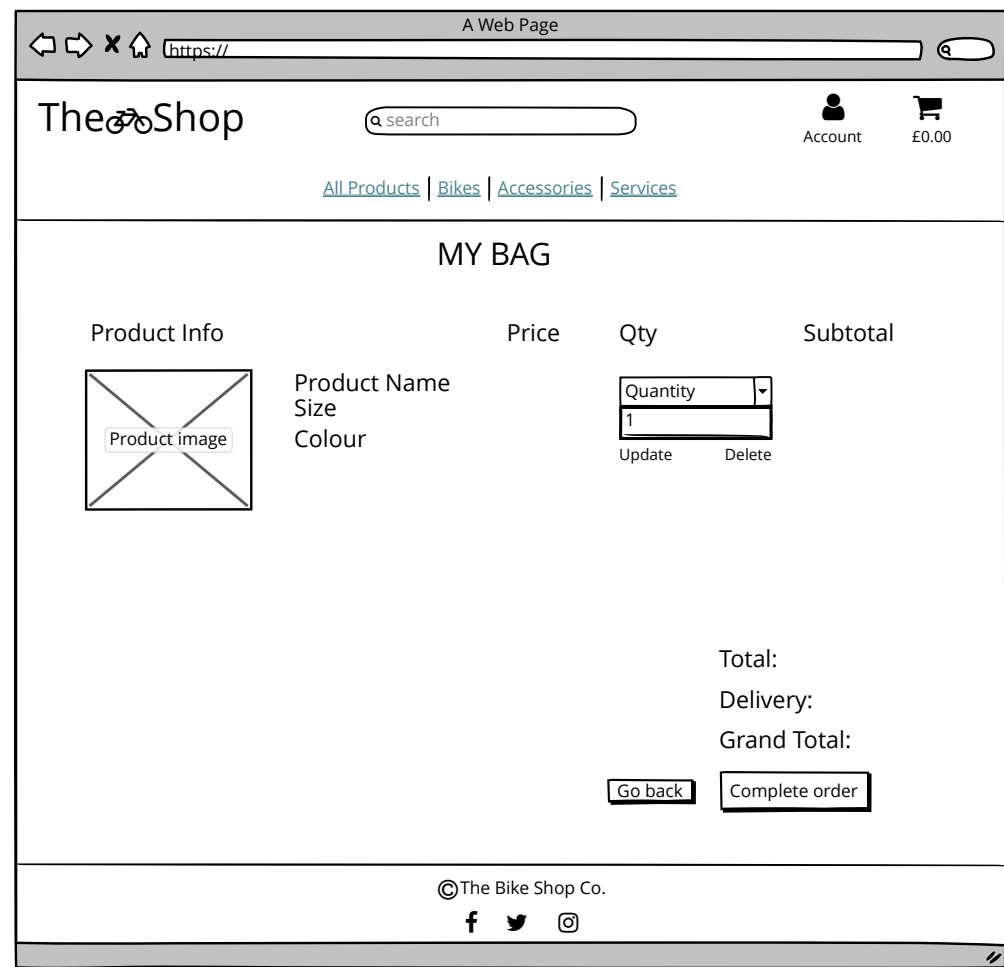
A Web Page

https://

TheShop

search

Account

£0.00

All Products | Bikes | Accessories | Services

MY BAG

Product Info

Price

Qty

Subtotal

Product image

Product Name
Size
Colour

Quantity

1

Update

Delete

Total:

Delivery:

Grand Total:

Go back

Complete order

©The Bike Shop Co.